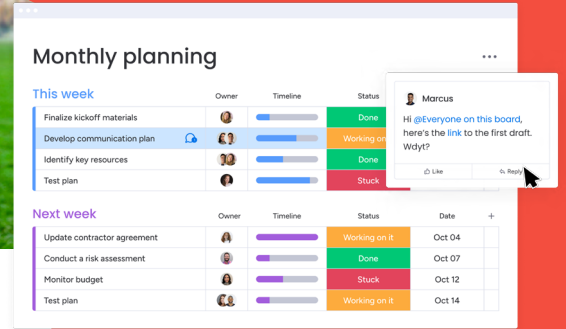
Monthly planning

...

This week

| | Owner | Timeline | Status |
|---|---|---|---|
| Finalize kickoff materials | | | Done |
| Develop communication plan | | | Working on |
| Identify key resources | | | Done |
| Test plan | | | Stuck |

Marcus

Hi @Everyone on this board, here's the link to the first draft. Wdyt?

Like

Reply

Next week

| | Owner | Timeline | Status | Date | + |
|---|---|---|---|---|---|
| Update contractor agreement | | | Working on it | Oct 04 | |
| Conduct a risk assessment | | | Done | Oct 07 | |
| Monitor budget | | | Stuck | Oct 12 | |
| Test plan | | | Working on it | Oct 14 | |